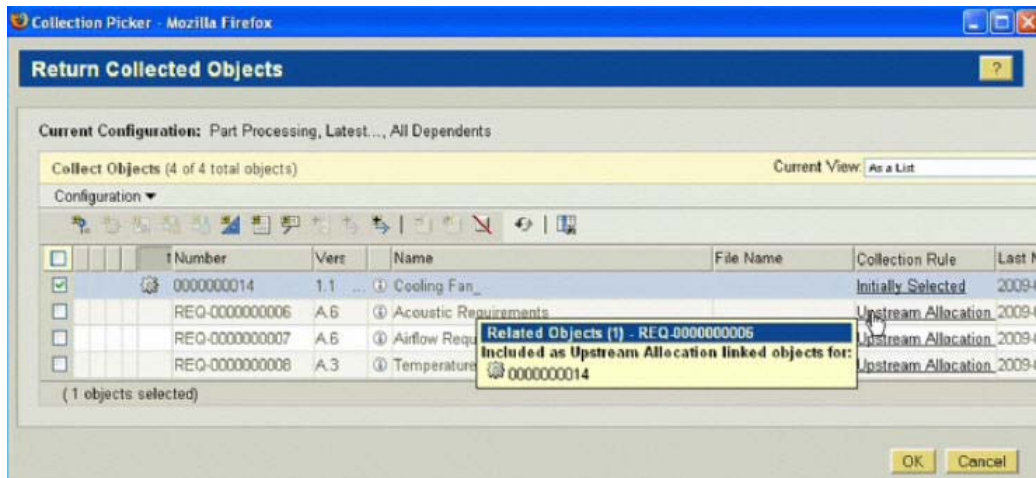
Collection Picker - Mozilla Firefox

Return Collected Objects

?

Current Configuration: Part Processing, Latest..., All Dependents

Collect Objects (4 of 4 total objects)

Current View: As a List

Configuration ▾

| | Number | Vers | Name | File Name | Collection Rule | Last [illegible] |
|---|---|---|---|---|---|---|
| ☑ | 0000000014 | 1.1 ... | Cooling Fan_ | | Initially Selected | 2009-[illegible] |
| ☐ | REQ-0000000006 | A.6 | Acoustic Requirements | | Upstream Allocation | 2009-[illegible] |
| ☐ | REQ-0000000007 | A.6 | Airflow Requ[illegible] | | Upstream Allocation | 2009-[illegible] |
| ☐ | REQ-0000000008 | A.3 | Temperature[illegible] | | Upstream Allocation | 2009-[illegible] |

Related Objects (1) - REQ-0000000006
Included as Upstream Allocation linked objects for:
0000000014

(1 objects selected)

OK Cancel